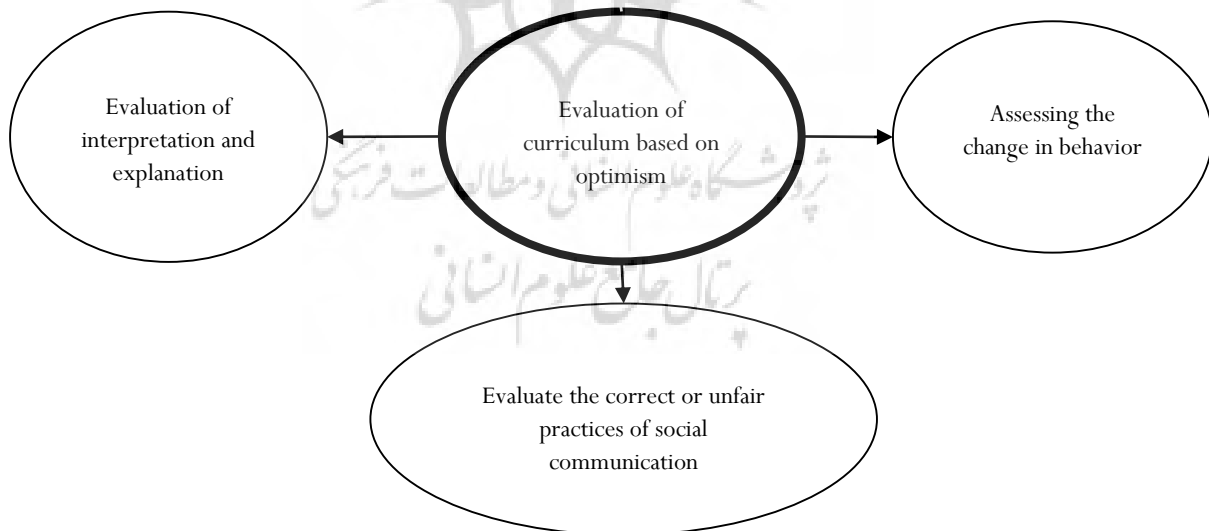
Evaluation of interpretation and explanation

Evaluation of curriculum based on optimism

Assessing the change in behavior

Evaluate the correct or unfair practices of social communication

پژوهشگاه علوم انسانی و مطالعات فرهنگی
پرتال جامع علوم انسانی